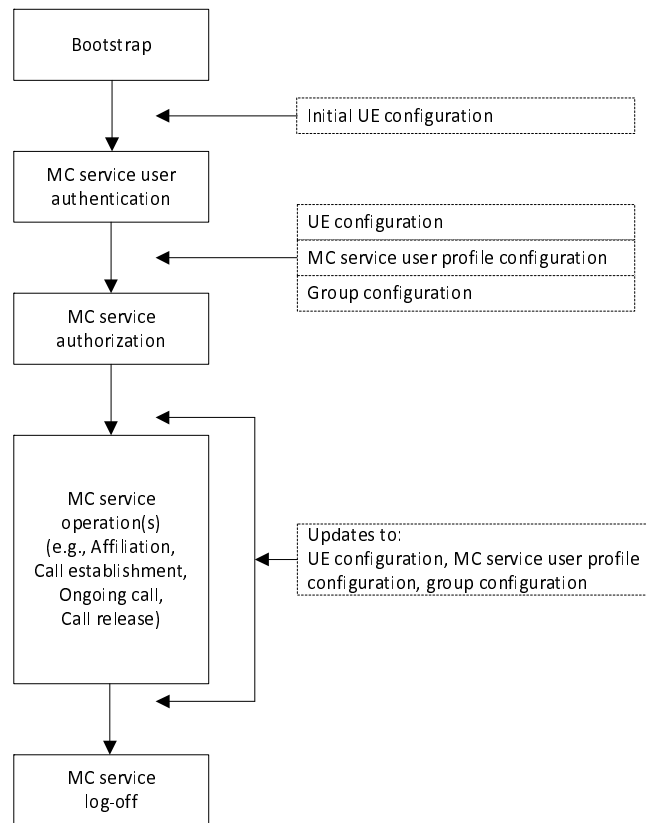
Bootstrap

Initial UE configuration

MC service user authentication

UE configuration

MC service user profile configuration

Group configuration

MC service authorization

MC service operation(s) (e.g., Affiliation, Call establishment, Ongoing call, Call release)

Updates to: UE configuration, MC service user profile configuration, group configuration

MC service log-off